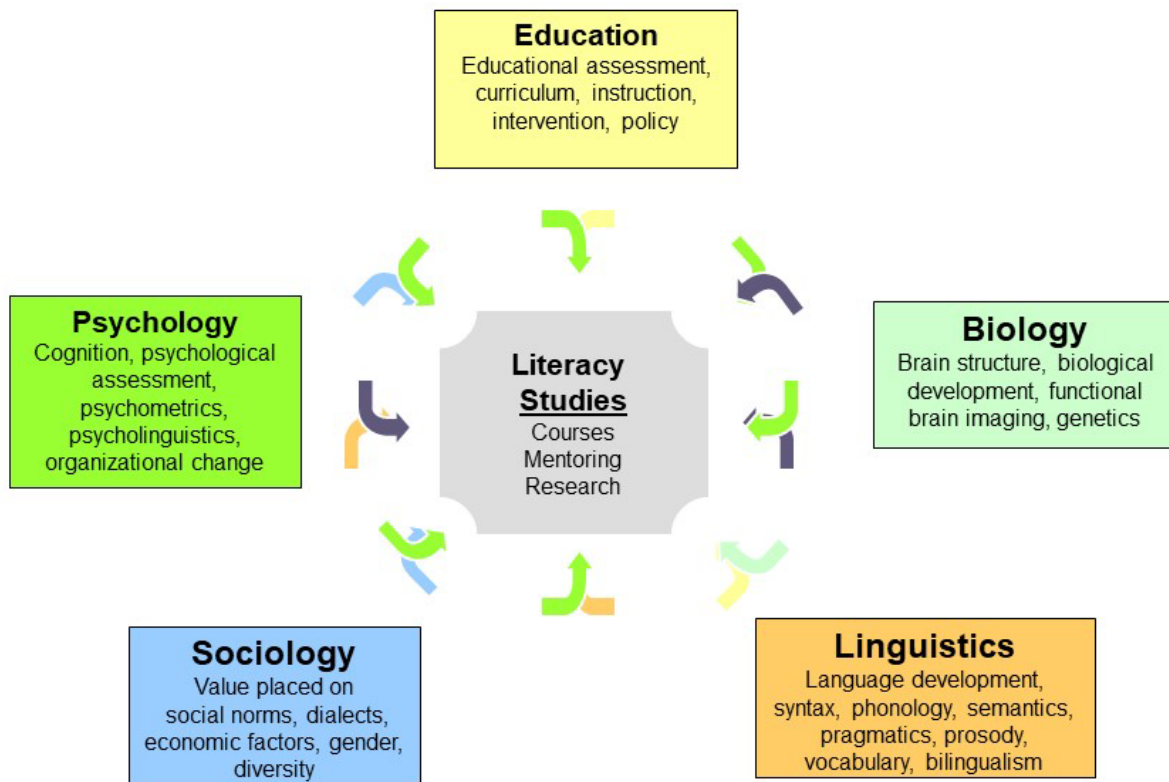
Education
Educational assessment, curriculum, instruction, intervention, policy

Psychology
Cognition, psychological assessment, psychometrics, psycholinguistics, organizational change

Literacy Studies
Courses
Mentoring
Research

Biology
Brain structure, biological development, functional brain imaging, genetics

Sociology
Value placed on social norms, dialects, economic factors, gender, diversity

Linguistics
Language development, syntax, phonology, semantics, pragmatics, prosody, vocabulary, bilingualism